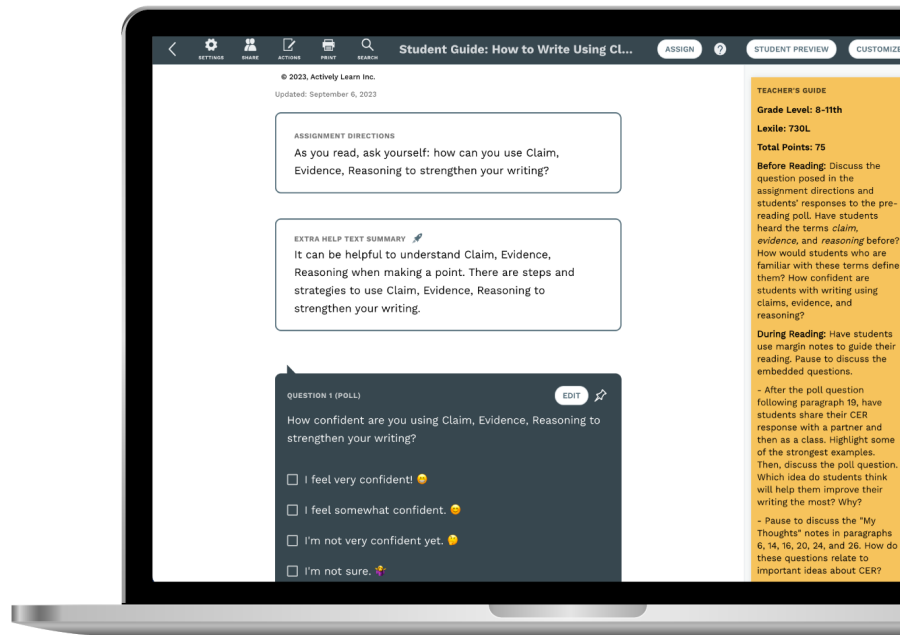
SETTINGS SHARE ACTIONS PRINT SEARCH Student Guide: How to Write Using Cl... ASSIGN ? STUDENT PREVIEW CUSTOMIZE

© 2023, Actively Learn Inc.

Updated: September 6, 2023

ASSIGNMENT DIRECTIONS

As you read, ask yourself: how can you use Claim, Evidence, Reasoning to strengthen your writing?

EXTRA HELP TEXT SUMMARY

It can be helpful to understand Claim, Evidence, Reasoning when making a point. There are steps and strategies to use Claim, Evidence, Reasoning to strengthen your writing.

QUESTION 1 (POLL) EDIT

How confident are you using Claim, Evidence, Reasoning to strengthen your writing?

I feel very confident!

I feel somewhat confident.

I'm not very confident yet.

I'm not sure.

TEACHER'S GUIDE

Grade Level: 8-11th

Lexile: 730L

Total Points: 75

Before Reading: Discuss the question posed in the assignment directions and students' responses to the pre-reading poll. Have students heard the terms *claim*, *evidence*, and *reasoning* before? How would students who are familiar with these terms define them? How confident are students with writing using claims, evidence, and reasoning?

During Reading: Have students use margin notes to guide their reading. Pause to discuss the embedded questions.

- After the poll question following paragraph 19, have students share their CER response with a partner and then as a class. Highlight some of the strongest examples. Then, discuss the poll question. Which idea do students think will help them improve their writing the most? Why?

- Pause to discuss the "My Thoughts" notes in paragraphs 6, 14, 16, 20, 24, and 26. How do these questions relate to important ideas about CER?